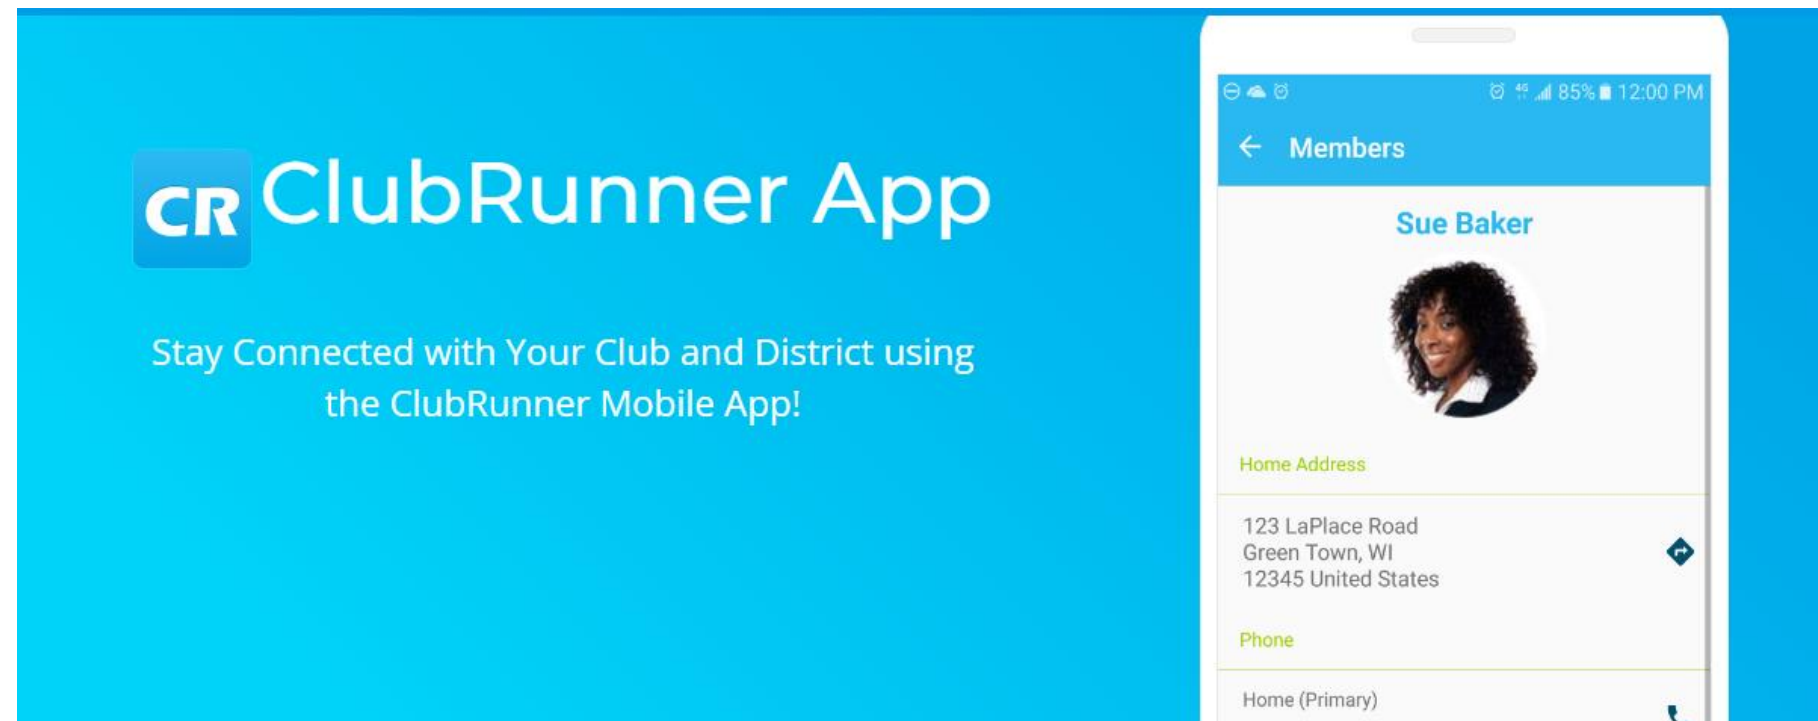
CR ClubRunner App

Stay Connected with Your Club and District using the ClubRunner Mobile App!

85% 12:00 PM

Members

Sue Baker

Home Address

123 LaPlace Road
Green Town, WI
12345 United States

Phone

Home (Primary)